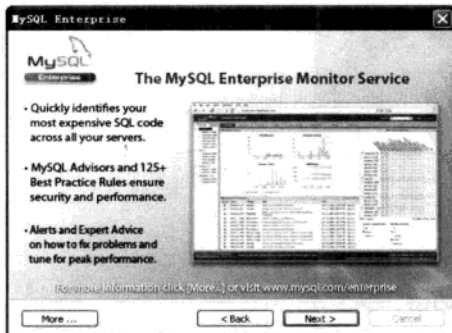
MySQL Enterprise

MySQL Enterprise

The MySQL Enterprise Monitor Service

• Quickly identifies your most expensive SQL code across all your servers.

• MySQL Advisors and 125+ Best Practice Rules ensure security and performance.

• Alerts and Expert Advice on how to fix problems and tune for peak performance.

For more information click [More...] or visit www.mysql.com/enterprise

More ...

< Back

Next >

Cancel